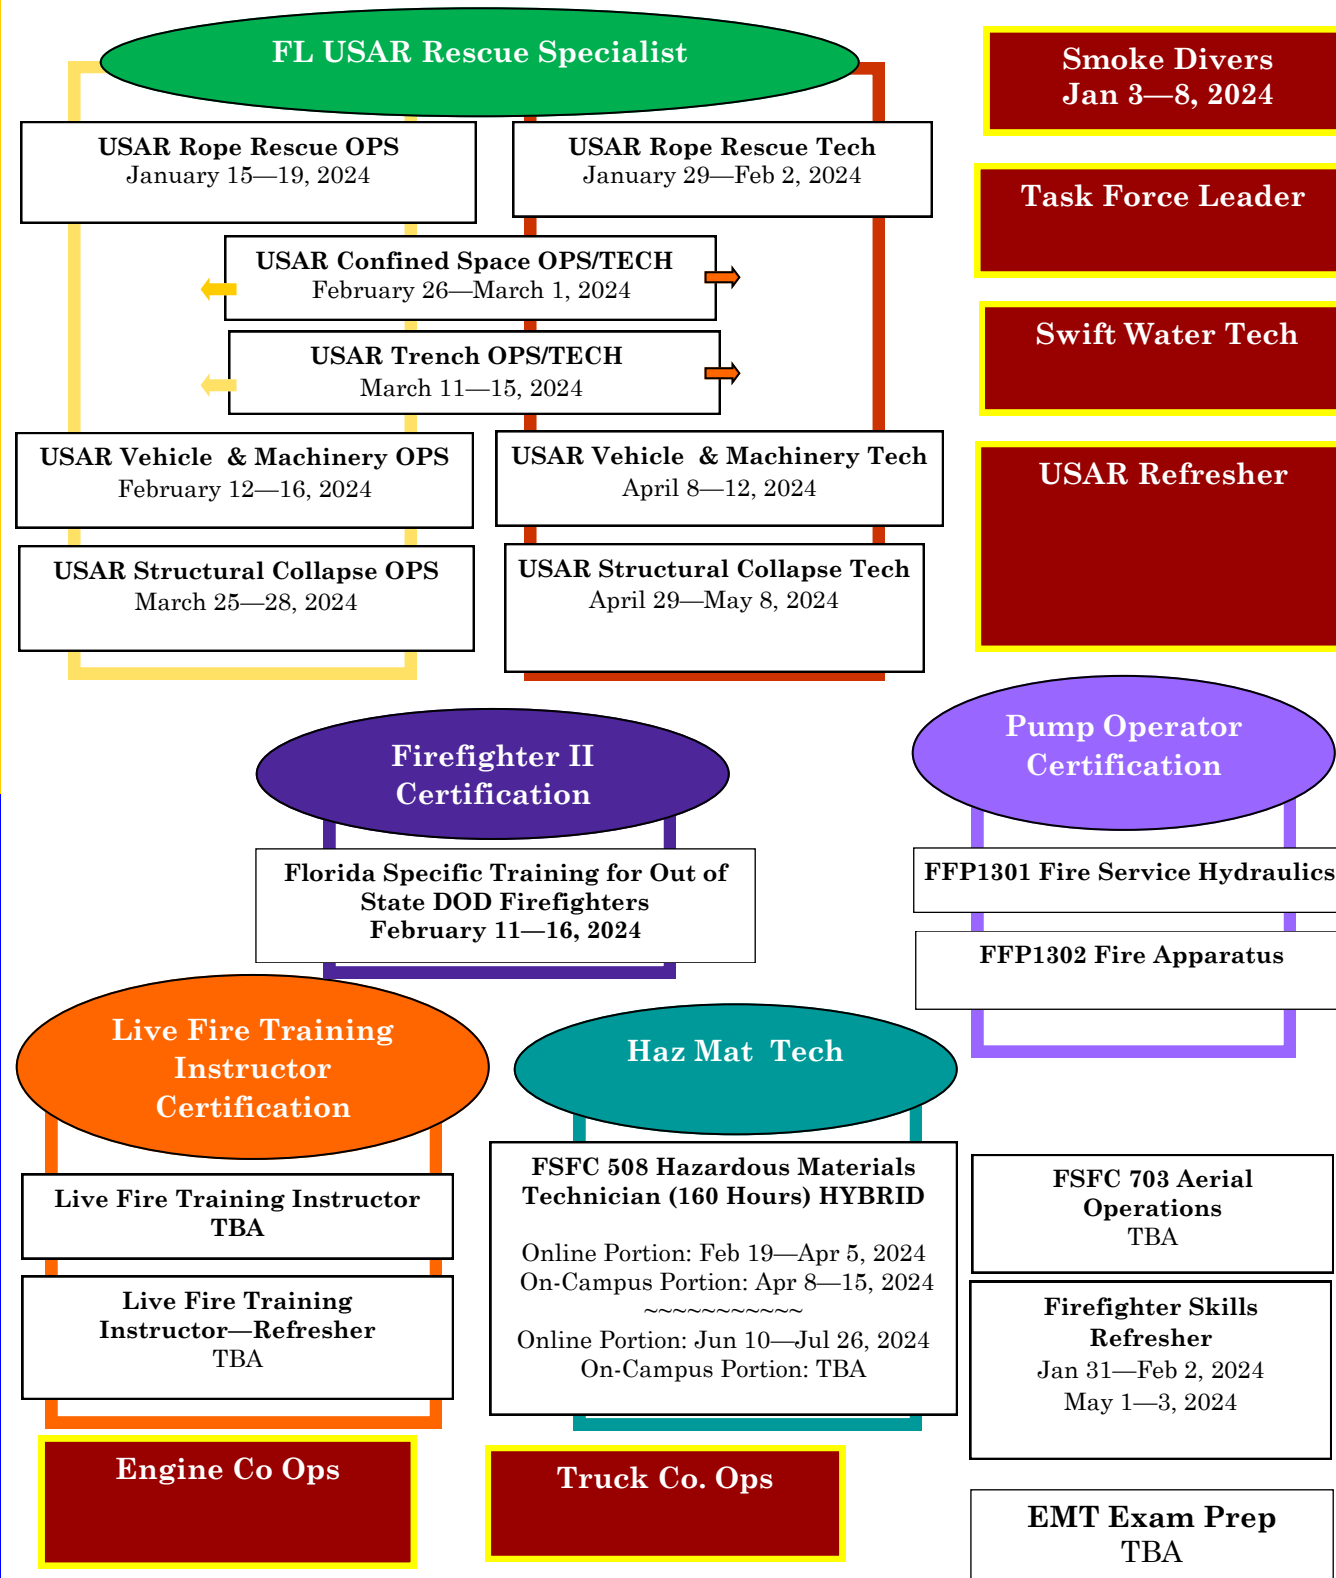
FL USAR Rescue Specialist

USAR Rope Rescue OPS
January 15—19, 2024

USAR Rope Rescue Tech
January 29—Feb 2, 2024

USAR Confined Space OPS/TECH
February 26—March 1, 2024

USAR Trench OPS/TECH
March 11—15, 2024

USAR Vehicle & Machinery OPS
February 12—16, 2024

USAR Vehicle & Machinery Tech
April 8—12, 2024

USAR Structural Collapse OPS
March 25—28, 2024

USAR Structural Collapse Tech
April 29—May 8, 2024

Smoke Divers
Jan 3—8, 2024

Task Force Leader

Swift Water Tech

USAR Refresher

Firefighter II Certification

Florida Specific Training for Out of State DOD Firefighters
February 11—16, 2024

Pump Operator Certification

FFP1301 Fire Service Hydraulics

FFP1302 Fire Apparatus

Live Fire Training Instructor Certification

Live Fire Training Instructor
TBA

Live Fire Training Instructor—Refresher
TBA

Haz Mat Tech

FSFC 508 Hazardous Materials Technician (160 Hours) HYBRID

Online Portion: Feb 19—Apr 5, 2024
On-Campus Portion: Apr 8—15, 2024
~~~~~~~~~~~~
Online Portion: Jun 10—Jul 26, 2024
On-Campus Portion: TBA

FSFC 703 Aerial Operations
TBA

Firefighter Skills Refresher
Jan 31—Feb 2, 2024
May 1—3, 2024

Engine Co Ops

Truck Co. Ops

EMT Exam Prep
TBA